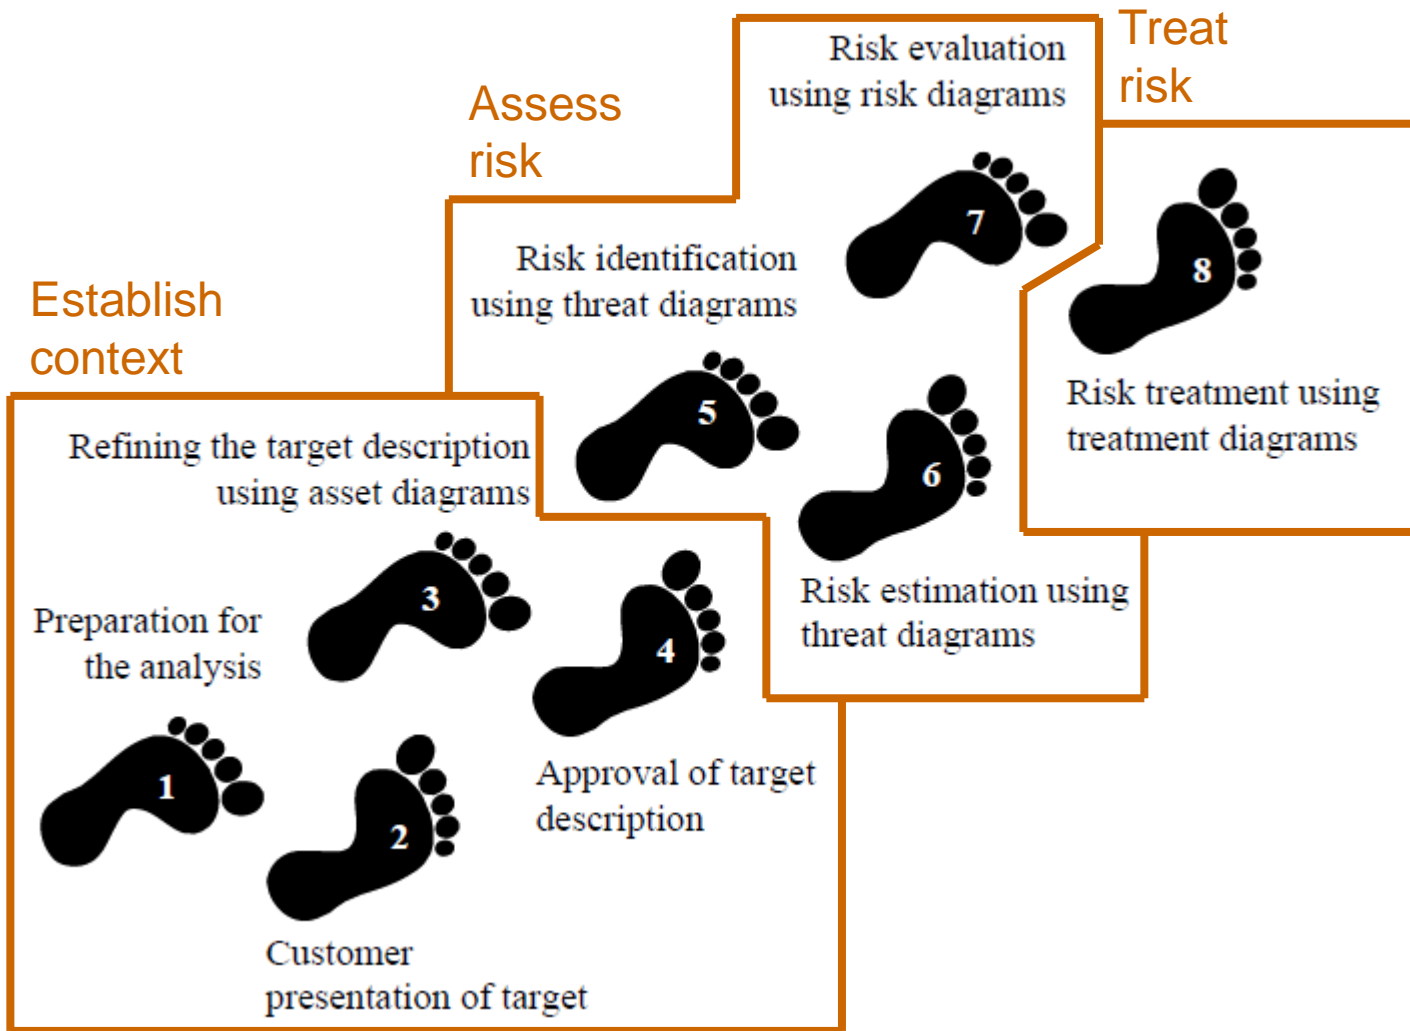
Treat risk

Risk evaluation using risk diagrams

7

Assess risk

Risk identification using threat diagrams

8

Establish context

5

6

Risk treatment using treatment diagrams

Refining the target description using asset diagrams

3

Preparation for the analysis

4

Risk estimation using threat diagrams

1

2

Approval of target description

Customer presentation of target